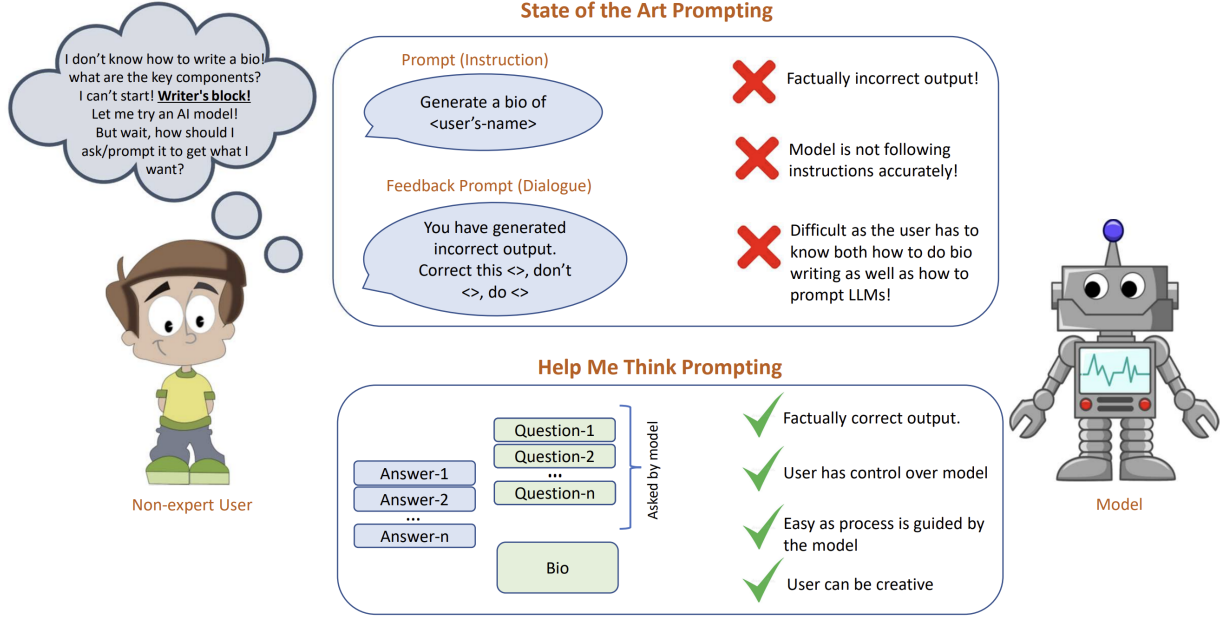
I don't know how to write a bio! what are the key components? I can't start! **Writer's block!** Let me try an AI model! But wait, how should I ask/prompt it to get what I want?

Non-expert User

State of the Art Prompting

Prompt (Instruction)

Generate a bio of <user's-name>

Feedback Prompt (Dialogue)

You have generated incorrect output. Correct this <>, don't <>, do <>

Factually incorrect output!

Model is not following instructions accurately!

Difficult as the user has to know both how to do bio writing as well as how to prompt LLMs!

Help Me Think Prompting

Question-1
Question-2
...
Question-n

Asked by model

Answer-1
Answer-2
...
Answer-n

Bio

Factually correct output.

User has control over model

Easy as process is guided by the model

User can be creative

Model